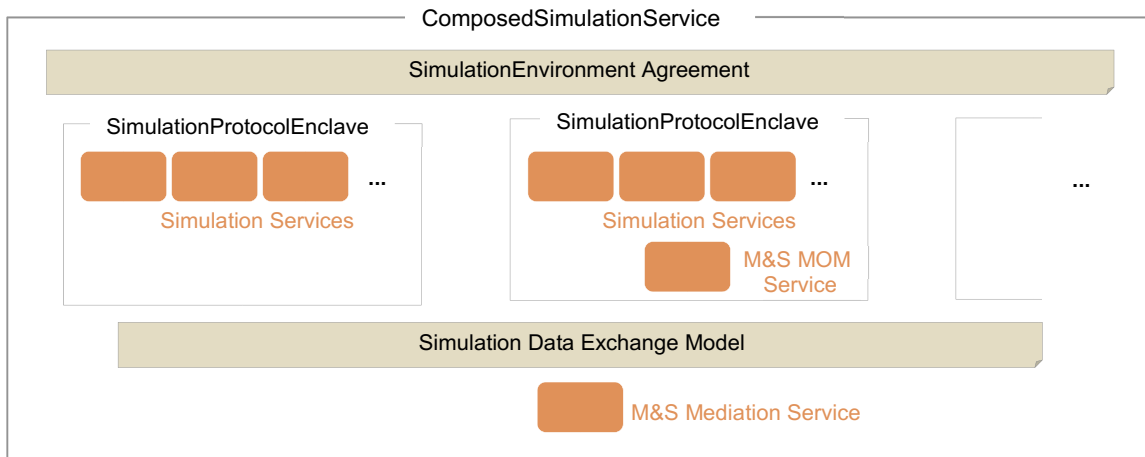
ComposedSimulationService

SimulationEnvironment Agreement

SimulationProtocolEnclave

...

Simulation Services

SimulationProtocolEnclave

...

Simulation Services

M&S MOM Service

...

Simulation Data Exchange Model

M&S Mediation Service